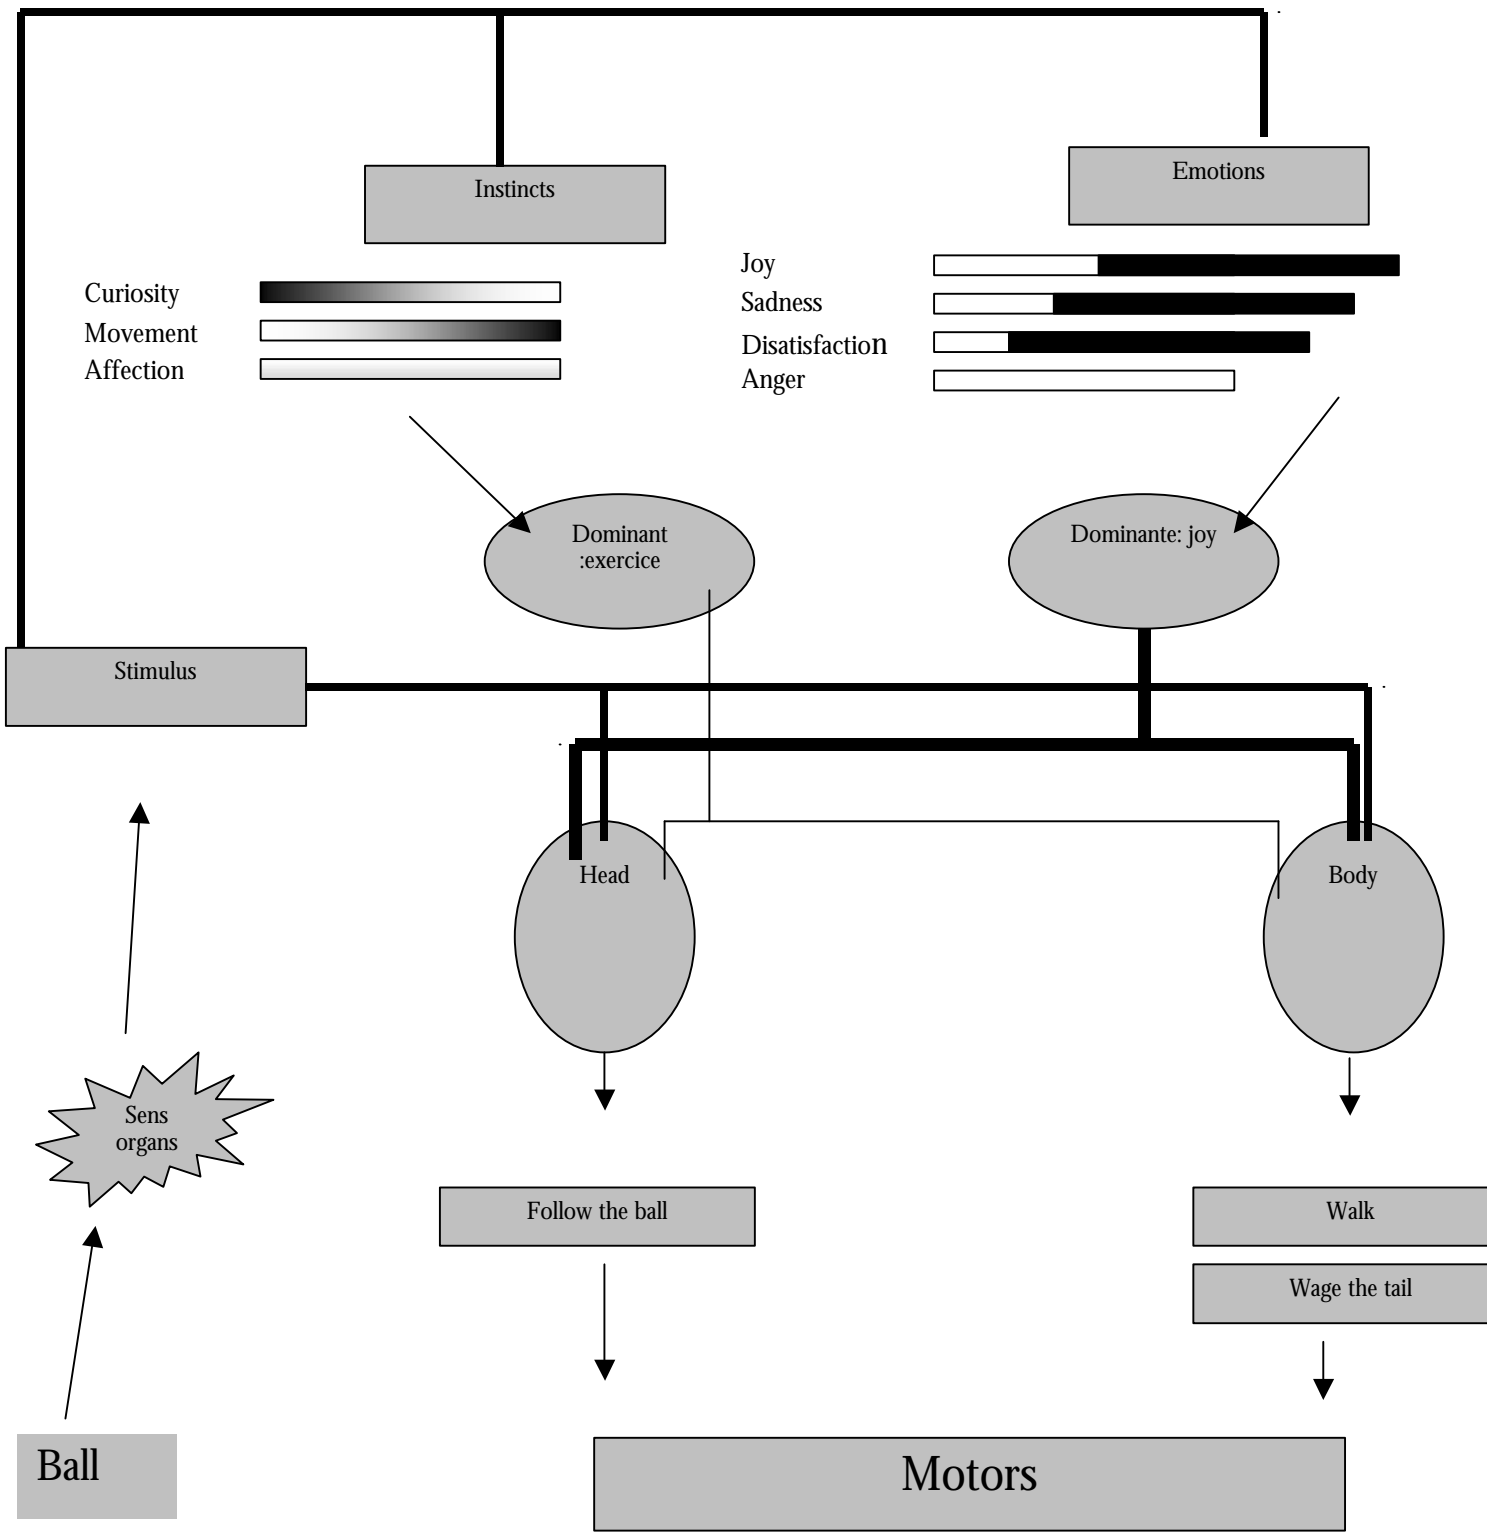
Instincts

Emotions

Curiosity
Movement
Affection

Joy
Sadness
Disatisfaction
Anger

Dominant :exercice

Dominante: joy

Stimulus

Head

Body

Sens organs

Follow the ball

Walk

Wage the tail

Ball

Motors